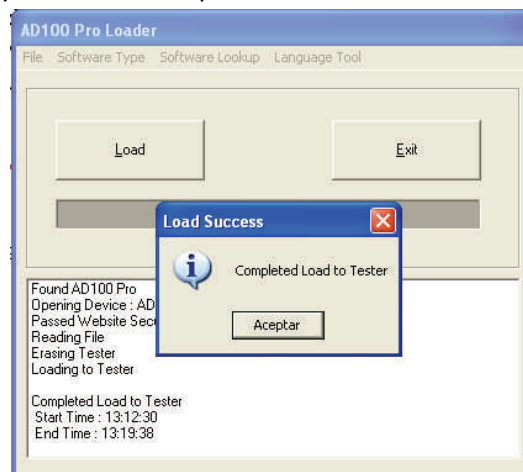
AD100 Pro Loader

File Software Type Software Lookup Language Tool

Load

Exit

Load Success

Completed Load to Tester

Aceptar

Found AD100 Pro
Opening Device : AD
Passed Website Sec
Reading File
Erasing Tester
Loading to Tester

Completed Load to Tester
Start Time : 13:12:30
End Time : 13:19:38